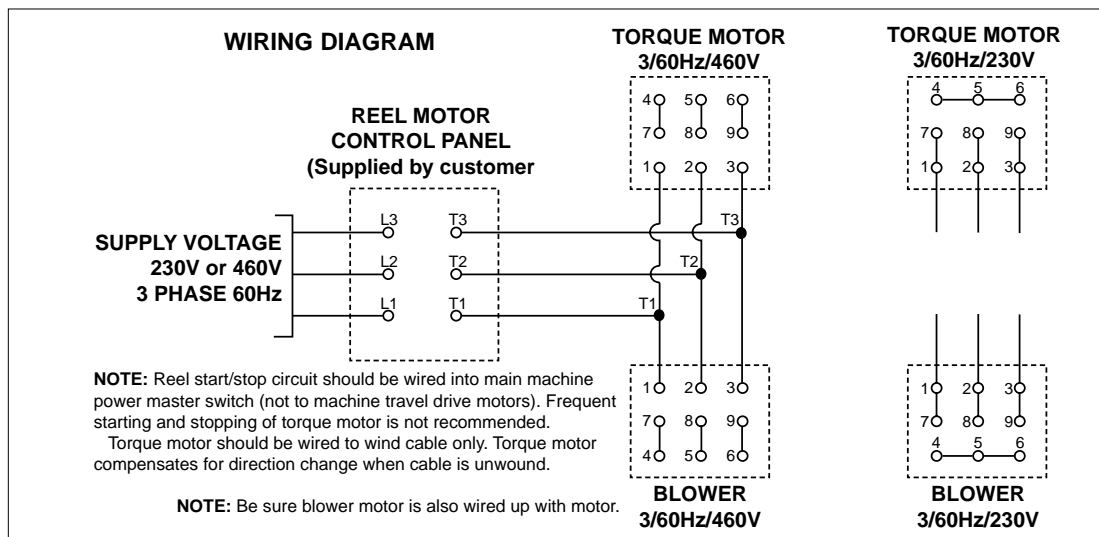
WIRING DIAGRAM

TORQUE MOTOR
3/60Hz/460V

TORQUE MOTOR
3/60Hz/230V

REEL MOTOR
CONTROL PANEL
(Supplied by customer

SUPPLY VOLTAGE
230V or 460V
3 PHASE 60Hz

L3 T3
L2 T2
L1 T1

4 5 6
7 8 9
1 2 3

T3
T2
T1

4 5 6
7 8 9
1 2 3

1 2 3
7 8 9
4 5 6

1 2 3
7 8 9
4 5 6

NOTE: Reel start/stop circuit should be wired into main machine power master switch (not to machine travel drive motors). Frequent starting and stopping of torque motor is not recommended.

Torque motor should be wired to wind cable only. Torque motor compensates for direction change when cable is unwound.

NOTE: Be sure blower motor is also wired up with motor.

BLOWER
3/60Hz/460V

BLOWER
3/60Hz/230V